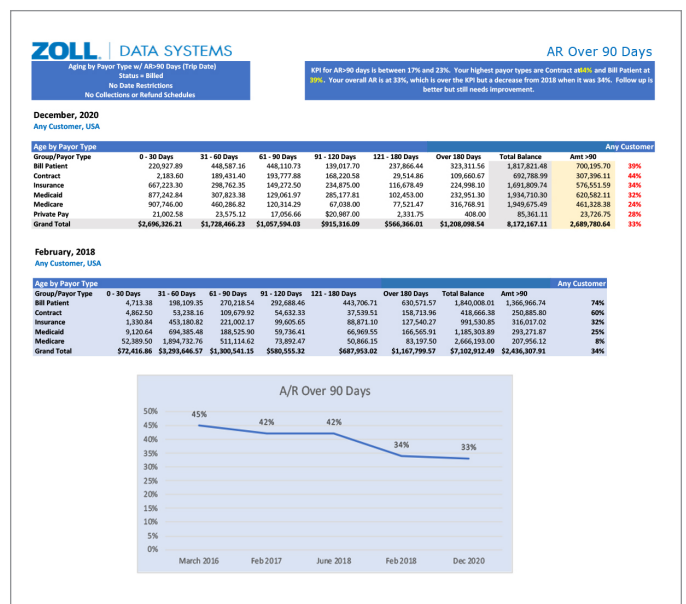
ZOLL | DATA SYSTEMS

AR Over 90 Days

Aging by Payor Type w/ AR>90 Days (Trip Date)
Status = Billed
No Date Restrictions
No Collections or Refund Schedules

KPI for AR>90 days is between 17% and 23%. Your highest payor types are Contract at 44% and Bill Patient at 39%. Your overall AR is at 33%, which is over the KPI but a decrease from 2018 when it was 34%. Follow up is better but still needs improvement.

December, 2020
Any Customer, USA

| Age by Payor Type | | | | | | | | Any Customer | |
|---|---|---|---|---|---|---|---|---|---|
| Group/Payor Type | 0 - 30 Days | 31 - 60 Days | 61 - 90 Days | 91 - 120 Days | 121 - 180 Days | Over 180 Days | Total Balance | Amt >90 | |
| Bill Patient | 220,927.89 | 448,587.16 | 448,110.73 | 139,017.70 | 237,866.44 | 323,311.56 | 1,817,821.48 | 700,195.70 | 39% |
| Contract | 2,183.60 | 189,431.40 | 193,777.88 | 168,220.58 | 29,514.86 | 109,660.67 | 692,788.99 | 307,396.11 | 44% |
| Insurance | 667,223.30 | 298,762.35 | 149,272.50 | 234,875.00 | 116,678.49 | 224,998.10 | 1,691,809.74 | 576,551.59 | 34% |
| Medicaid | 877,242.84 | 307,823.38 | 129,061.97 | 285,177.81 | 102,453.00 | 232,951.30 | 1,934,710.30 | 620,582.11 | 32% |
| Medicare | 907,746.00 | 460,286.82 | 120,314.29 | 67,038.00 | 77,521.47 | 316,768.91 | 1,949,675.49 | 461,328.38 | 24% |
| Private Pay | 21,002.58 | 23,575.12 | 17,056.66 | $20,987.00 | 2,331.75 | 408.00 | 85,361.11 | 23,726.75 | 28% |
| Grand Total | $2,696,326.21 | $1,728,466.23 | $1,057,594.03 | $915,316.09 | $566,366.01 | $1,208,098.54 | 8,172,167.11 | 2,689,780.64 | 33% |

February, 2018
Any Customer, USA

| Age by Payor Type | | | | | | | | | Any Customer |
|---|---|---|---|---|---|---|---|---|---|
| Group/Payor Type | 0 - 30 Days | 31 - 60 Days | 61 - 90 Days | 91 - 120 Days | 121 - 180 Days | Over 180 Days | Total Balance | Amt >90 | |
| Bill Patient | 4,713.38 | 198,109.35 | 270,218.54 | 292,688.46 | 443,706.71 | 630,571.57 | 1,840,008.01 | 1,366,966.74 | 74% |
| Contract | 4,862.50 | 53,238.16 | 109,679.92 | 54,632.33 | 37,539.51 | 158,713.96 | 418,666.38 | 250,885.80 | 60% |
| Insurance | 1,330.84 | 453,180.82 | 221,002.17 | 99,605.65 | 88,871.10 | 127,540.27 | 991,530.85 | 316,017.02 | 32% |
| Medicaid | 9,120.64 | 694,385.48 | 188,525.90 | 59,736.41 | 66,969.55 | 166,565.91 | 1,185,303.89 | 293,271.87 | 25% |
| Medicare | 52,389.50 | 1,894,732.76 | 511,114.62 | 73,892.47 | 50,866.15 | 83,197.50 | 2,666,193.00 | 207,956.12 | 8% |
| Grand Total | $72,416.86 | $3,293,646.57 | $1,300,541.15 | $580,555.32 | $687,953.02 | $1,167,799.57 | $7,102,912.49 | $2,436,307.91 | 34% |

A/R Over 90 Days

50%
45%
40%
35%
30%
25%
20%
15%
10%
5%
0%

45%
42%
42%
34%
33%

March 2016
Feb 2017
June 2018
Feb 2018
Dec 2020